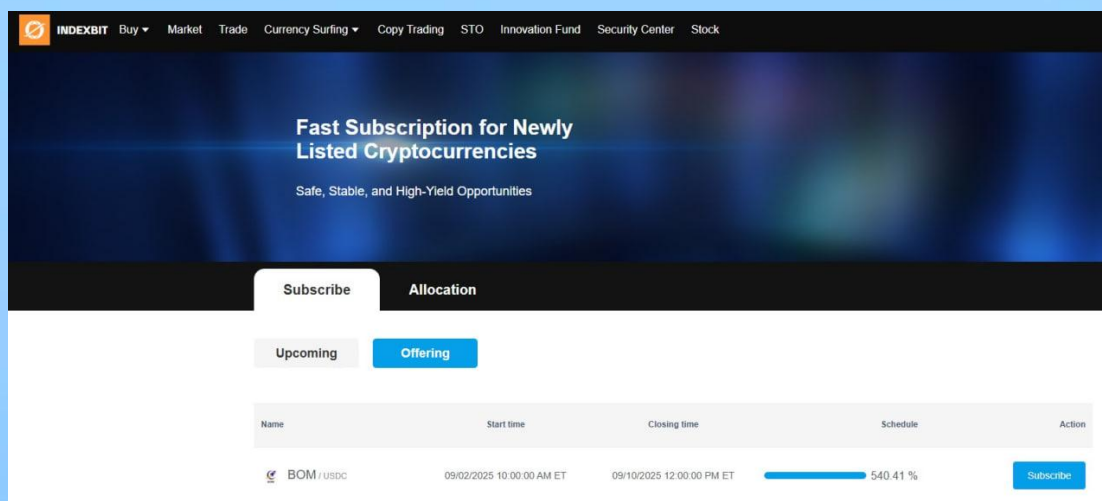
INDEXBIT Buy ▾ Market Trade Currency Surfing ▾ Copy Trading STO Innovation Fund Security Center Stock

Fast Subscription for Newly Listed Cryptocurrencies

Safe, Stable, and High-Yield Opportunities

Subscribe Allocation

Upcoming Offering

| Name | Start time | Closing time | Schedule | Action |
|---|---|---|---|---|
| BOM / USDC | 09/02/2025 10:00:00 AM ET | 09/10/2025 12:00:00 PM ET | 540.41 % | Subscribe |